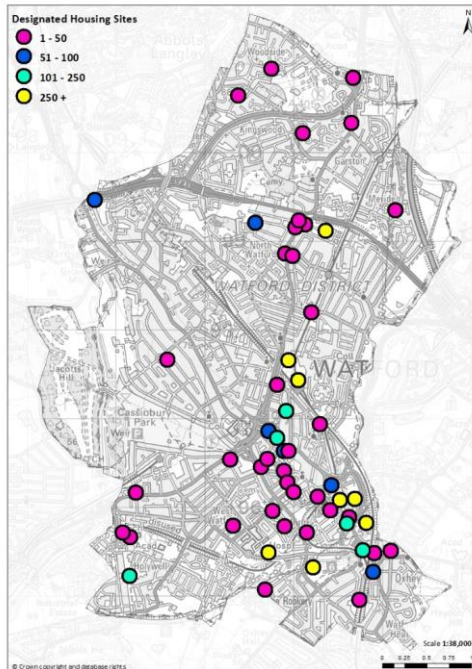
Designated Housing Sites
1 - 50
51 - 100
101 - 250
250 +

Abbots Langley
Woodside
Kingswood
Garston
North Watford
WATFORD DISTRICT
WATFORD
Cassiobury Park
Jacotts Hill
West Watford
Holywell
Oxhey

Scale 1:38,000
0 0.25 0.5 0.75

© Crown copyright and database rights